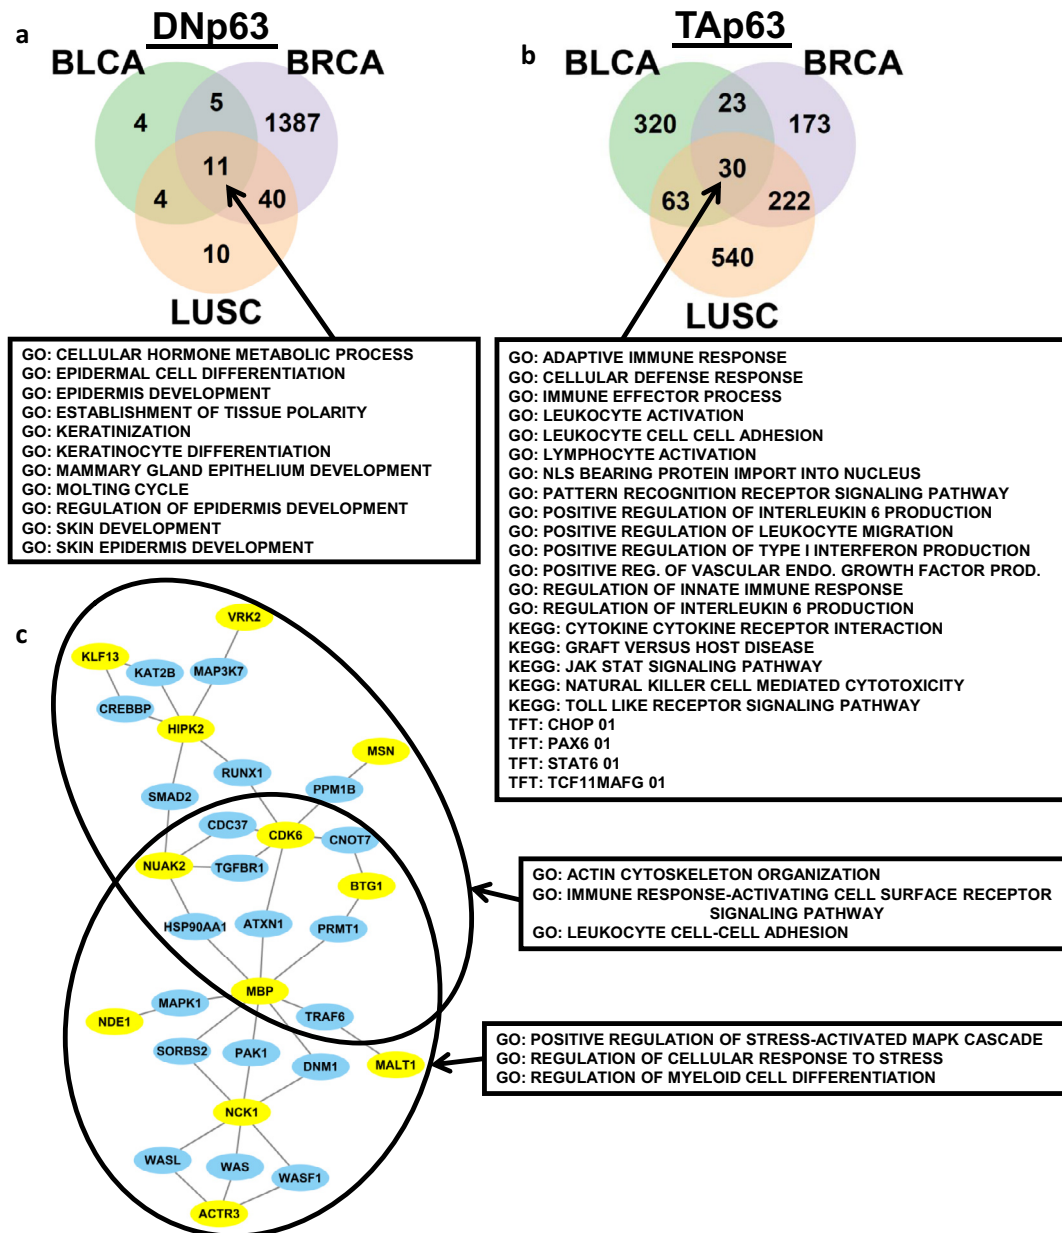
a

DNp63

BLCA BRCA

4 5 1387

11

4 40

10

LUSC

GO: CELLULAR HORMONE METABOLIC PROCESS
GO: EPIDERMAL CELL DIFFERENTIATION
GO: EPIDERMIS DEVELOPMENT
GO: ESTABLISHMENT OF TISSUE POLARITY
GO: KERATINIZATION
GO: KERATINOCYTE DIFFERENTIATION
GO: MAMMARY GLAND EPITHELIUM DEVELOPMENT
GO: MOLTING CYCLE
GO: REGULATION OF EPIDERMIS DEVELOPMENT
GO: SKIN DEVELOPMENT
GO: SKIN EPIDERMIS DEVELOPMENT

b

TAp63

BLCA BRCA

320 23 173

30

63 222

540

LUSC

GO: ADAPTIVE IMMUNE RESPONSE
GO: CELLULAR DEFENSE RESPONSE
GO: IMMUNE EFFECTOR PROCESS
GO: LEUKOCYTE ACTIVATION
GO: LEUKOCYTE CELL CELL ADHESION
GO: LYMPHOCYTE ACTIVATION
GO: NLS BEARING PROTEIN IMPORT INTO NUCLEUS
GO: PATTERN RECOGNITION RECEPTOR SIGNALING PATHWAY
GO: POSITIVE REGULATION OF INTERLEUKIN 6 PRODUCTION
GO: POSITIVE REGULATION OF LEUKOCYTE MIGRATION
GO: POSITIVE REGULATION OF TYPE I INTERFERON PRODUCTION
GO: POSITIVE REG. OF VASCULAR ENDO. GROWTH FACTOR PROD.
GO: REGULATION OF INNATE IMMUNE RESPONSE
GO: REGULATION OF INTERLEUKIN 6 PRODUCTION
KEGG: CYTOKINE CYTOKINE RECEPTOR INTERACTION
KEGG: GRAFT VERSUS HOST DISEASE
KEGG: JAK STAT SIGNALING PATHWAY
KEGG: NATURAL KILLER CELL MEDIATED CYTOTOXICITY
KEGG: TOLL LIKE RECEPTOR SIGNALING PATHWAY
TFT: CHOP 01
TFT: PAX6 01
TFT: STAT6 01
TFT: TCF11MAFG 01

c

VRK2
KLF13
KAT2B
MAP3K7
CREBBP
HIPK2
MSN
RUNX1
PPM1B
SMAD2
CDC37
CDK6
CNOT7
NUAK2
TGFBR1
BTG1
HSP90AA1
ATXN1
PRMT1
MBP
MAPK1
NDE1
TRAF6
SORBS2
PAK1
DNM1
MALT1
NCK1
WASL
WAS
WASF1
ACTR3

GO: ACTIN CYTOSKELETON ORGANIZATION
GO: IMMUNE RESPONSE-ACTIVATING CELL SURFACE RECEPTOR SIGNALING PATHWAY
GO: LEUKOCYTE CELL-CELL ADHESION

GO: POSITIVE REGULATION OF STRESS-ACTIVATED MAPK CASCADE
GO: REGULATION OF CELLULAR RESPONSE TO STRESS
GO: REGULATION OF MYELOID CELL DIFFERENTIATION